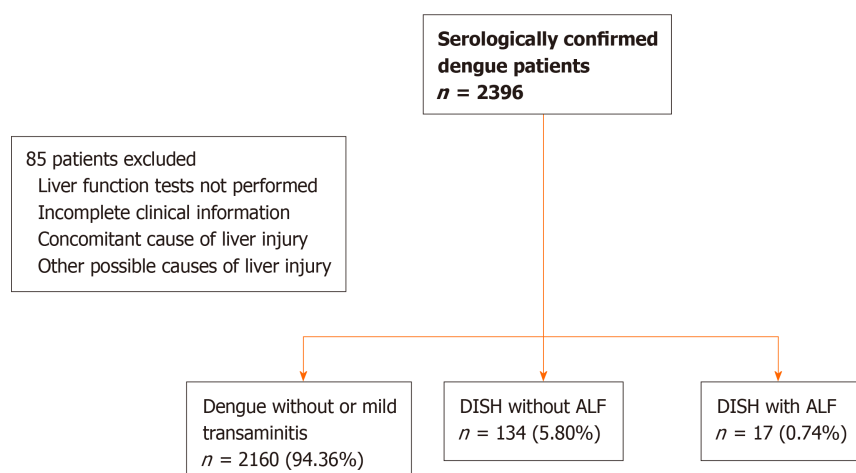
**Serologically confirmed dengue patients**
***n* = 2396**

85 patients excluded
Liver function tests not performed
Incomplete clinical information
Concomitant cause of liver injury
Other possible causes of liver injury

Dengue without or mild transaminitis
*n* = 2160 (94.36%)

DISH without ALF
*n* = 134 (5.80%)

DISH with ALF
*n* = 17 (0.74%)